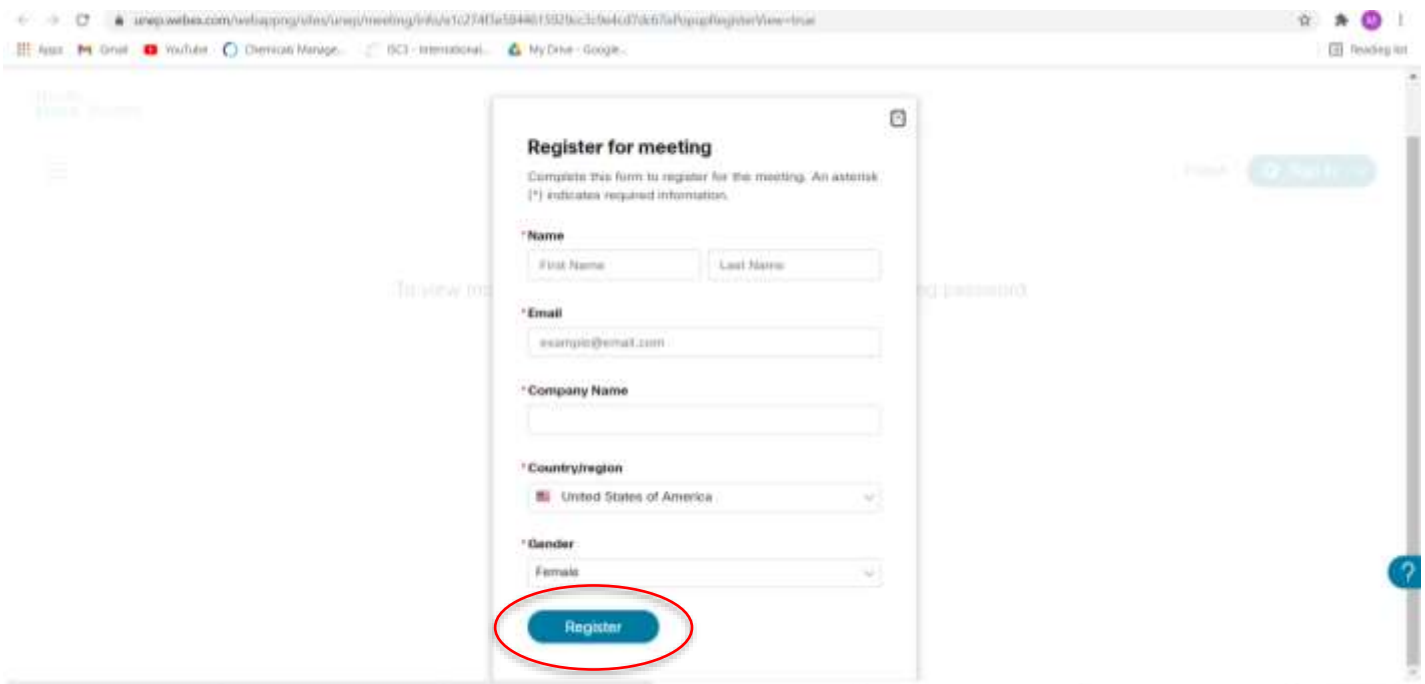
unep.webex.com/webappng/sites/unep/meeting/info/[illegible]

Apps Gmail YouTube Chemicals Manage... ISC3 - International... My Drive - Google...

Reading list

Register for meeting

Complete this form to register for the meeting. An asterisk (*) indicates required information.

*Name

First Name

Last Name

*Email

example@email.com

*Company Name

*Country/region

United States of America

*Gender

Female

Register

To view m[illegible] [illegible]ng password

?